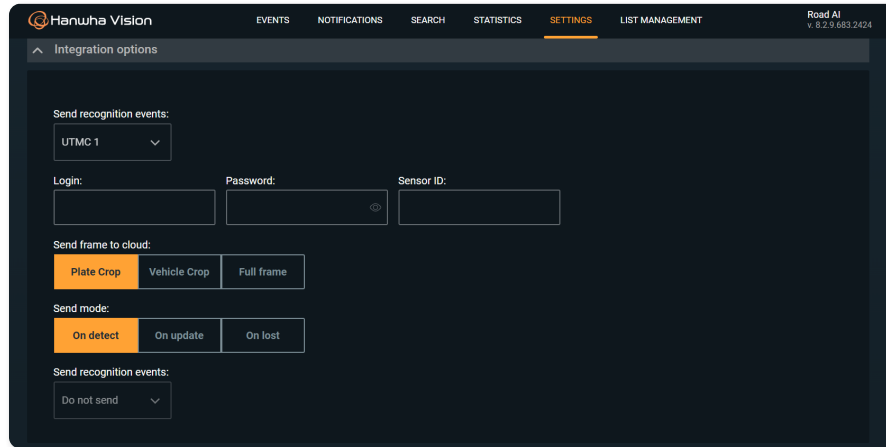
Hanwha Vision

EVENTS NOTIFICATIONS SEARCH STATISTICS SETTINGS LIST MANAGEMENT

Road AI
v. 8.2.9.683.2424

Integration options

Send recognition events:

UTMC 1

Login:

Password:

Sensor ID:

Send frame to cloud:

Plate Crop | Vehicle Crop | Full frame

Send mode:

On detect | On update | On lost

Send recognition events:

Do not send